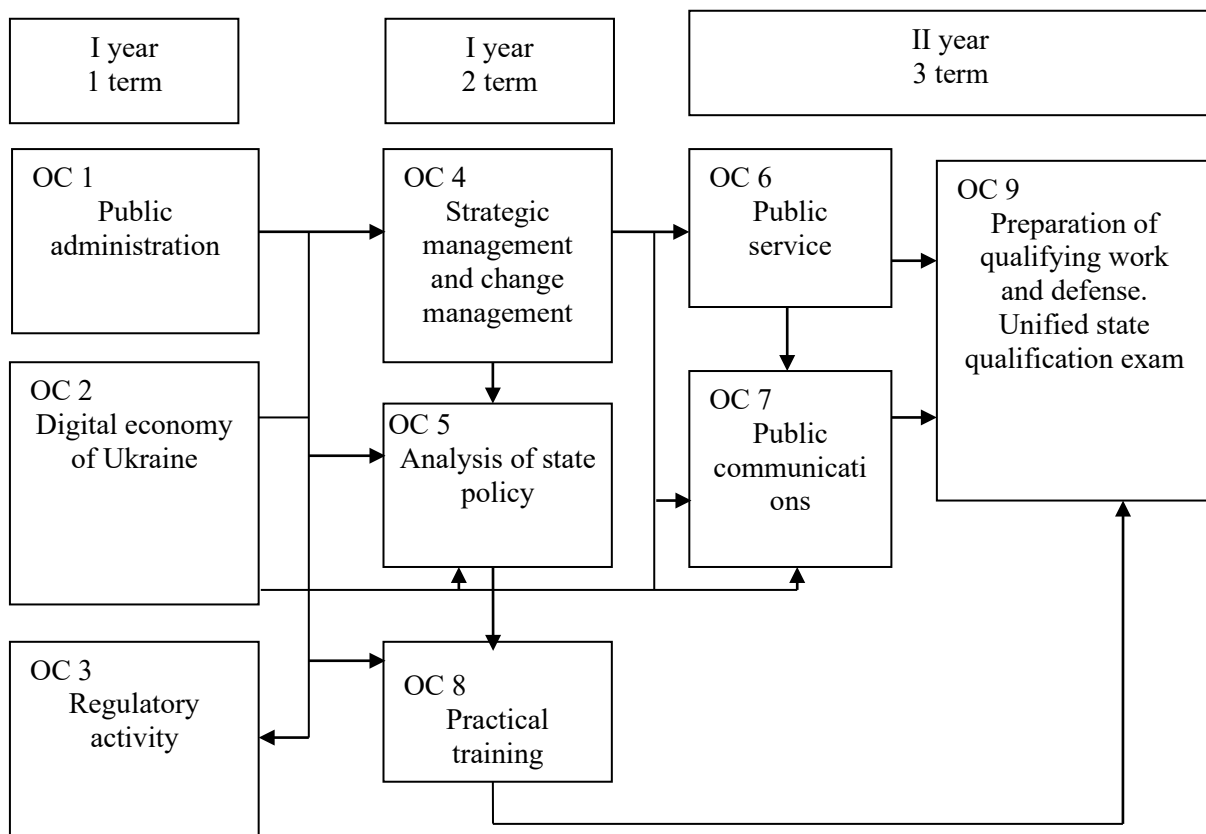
I year
1 term

I year
2 term

II year
3 term

OC 1
Public administration

OC 2
Digital economy of Ukraine

OC 3
Regulatory activity

OC 4
Strategic management and change management

OC 5
Analysis of state policy

OC 8
Practical training

OC 6
Public service

OC 7
Public communicati ons

OC 9
Preparation of qualifying work and defense. Unified state qualification exam